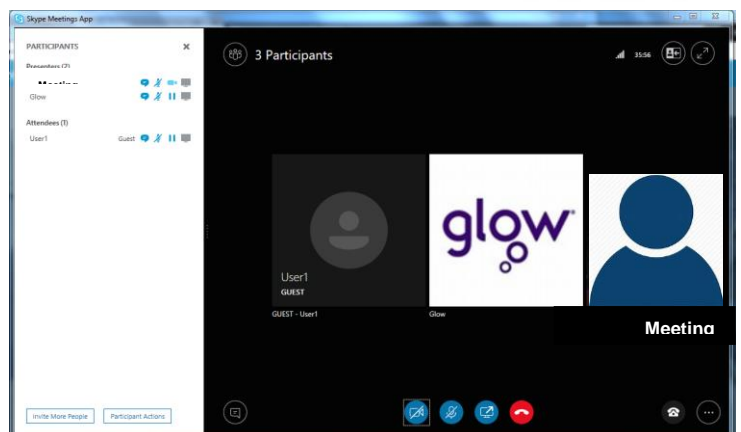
Skype Meetings App

PARTICIPANTS

Presenters (2)

Meeting

Glow

Attendees (1)

User1 Guest

Invite More People

Participant Actions

3 Participants

35:56

User1

GUEST

GUEST - User1

glow

Glow

Meeting